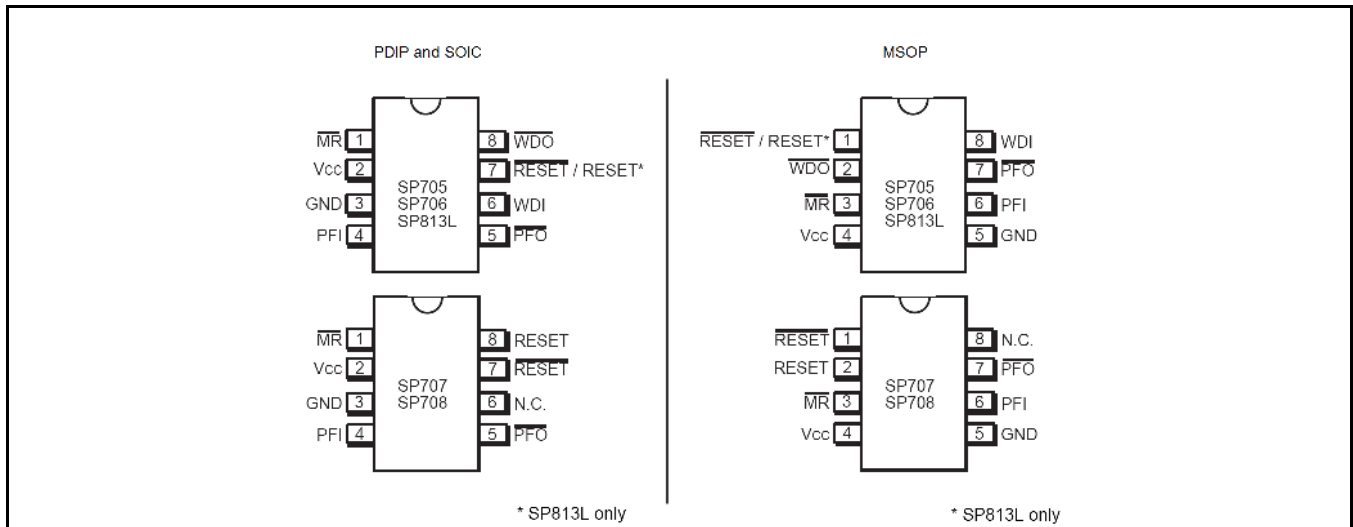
PDIP and SOIC

$\overline{MR}$ 1
Vcc 2
GND 3
PFI 4

SP705
SP706
SP813L

8 $\overline{WDO}$
7 $\overline{RESET}$ / RESET*
6 WDI
5 $\overline{PFO}$

$\overline{MR}$ 1
Vcc 2
GND 3
PFI 4

SP707
SP708

8 RESET
7 $\overline{RESET}$
6 N.C.
5 $\overline{PFO}$

* SP813L only

MSOP

$\overline{RESET}$ / RESET* 1
$\overline{WDO}$ 2
$\overline{MR}$ 3
Vcc 4

SP705
SP706
SP813L

8 WDI
7 $\overline{PFO}$
6 PFI
5 GND

$\overline{RESET}$ 1
RESET 2
$\overline{MR}$ 3
Vcc 4

SP707
SP708

8 N.C.
7 $\overline{PFO}$
6 PFI
5 GND

* SP813L only